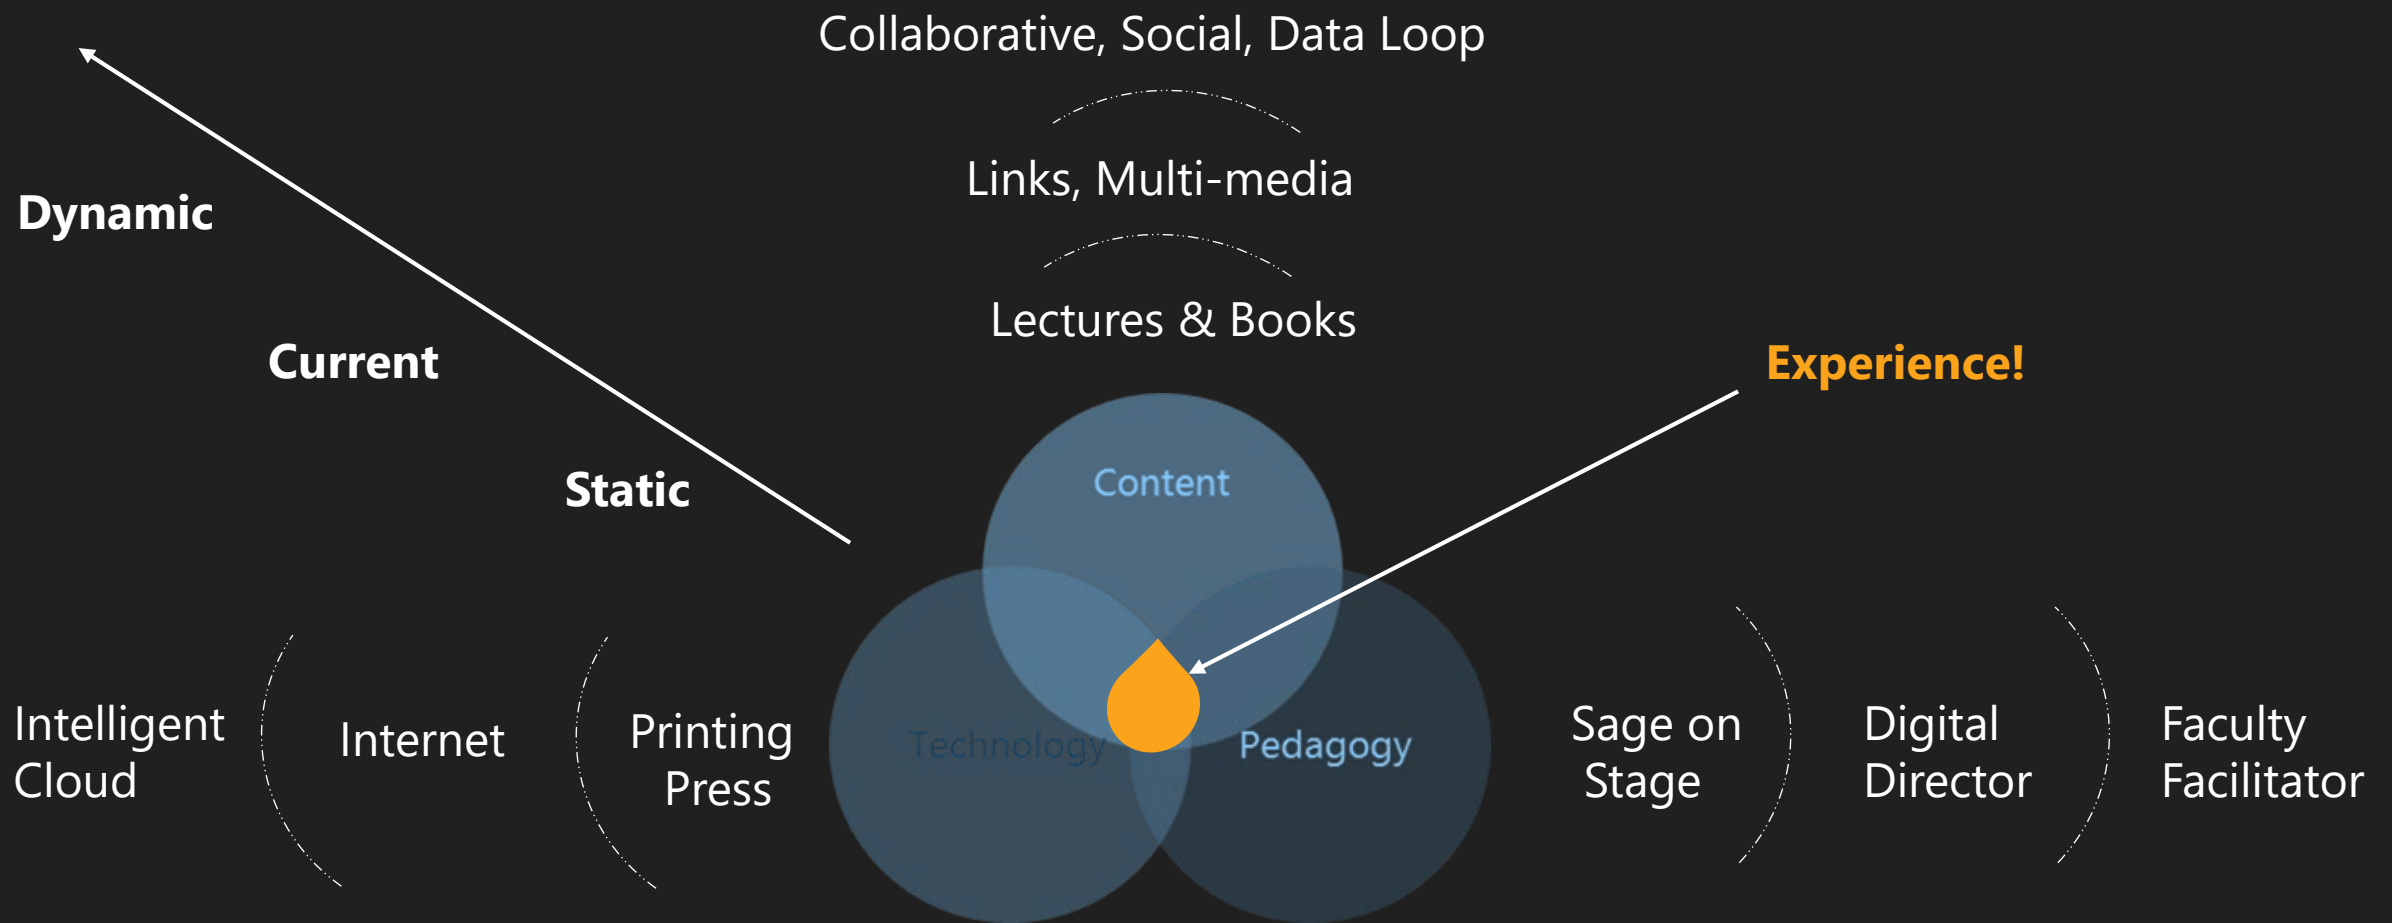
Collaborative, Social, Data Loop

Links, Multi-media

Lectures & Books

Dynamic

Current

Static

Experience!

Content

Technology

Pedagogy

Intelligent Cloud

Internet

Printing Press

Sage on Stage

Digital Director

Faculty Facilitator